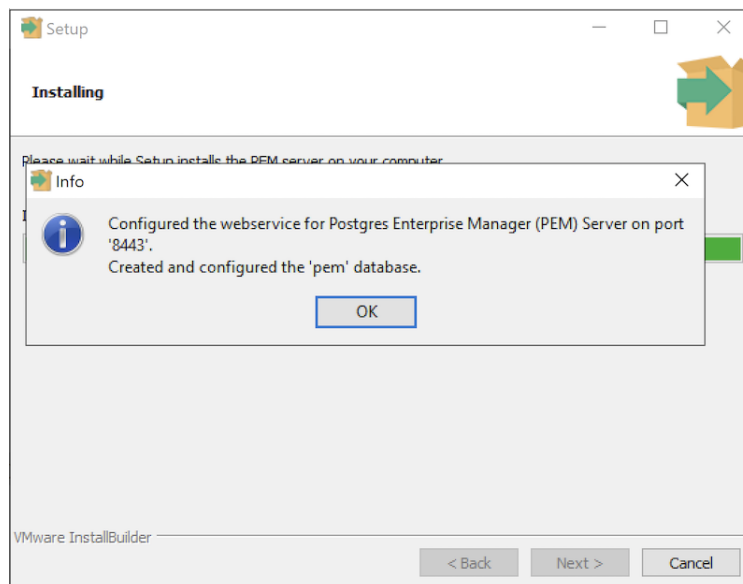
Setup

Installing

Please wait while Setup installs the PEM server on your computer.

I

Info

Configured the webservice for Postgres Enterprise Manager (PEM) Server on port '8443'.
Created and configured the 'pem' database.

OK

VMware InstallBuilder

< Back

Next >

Cancel